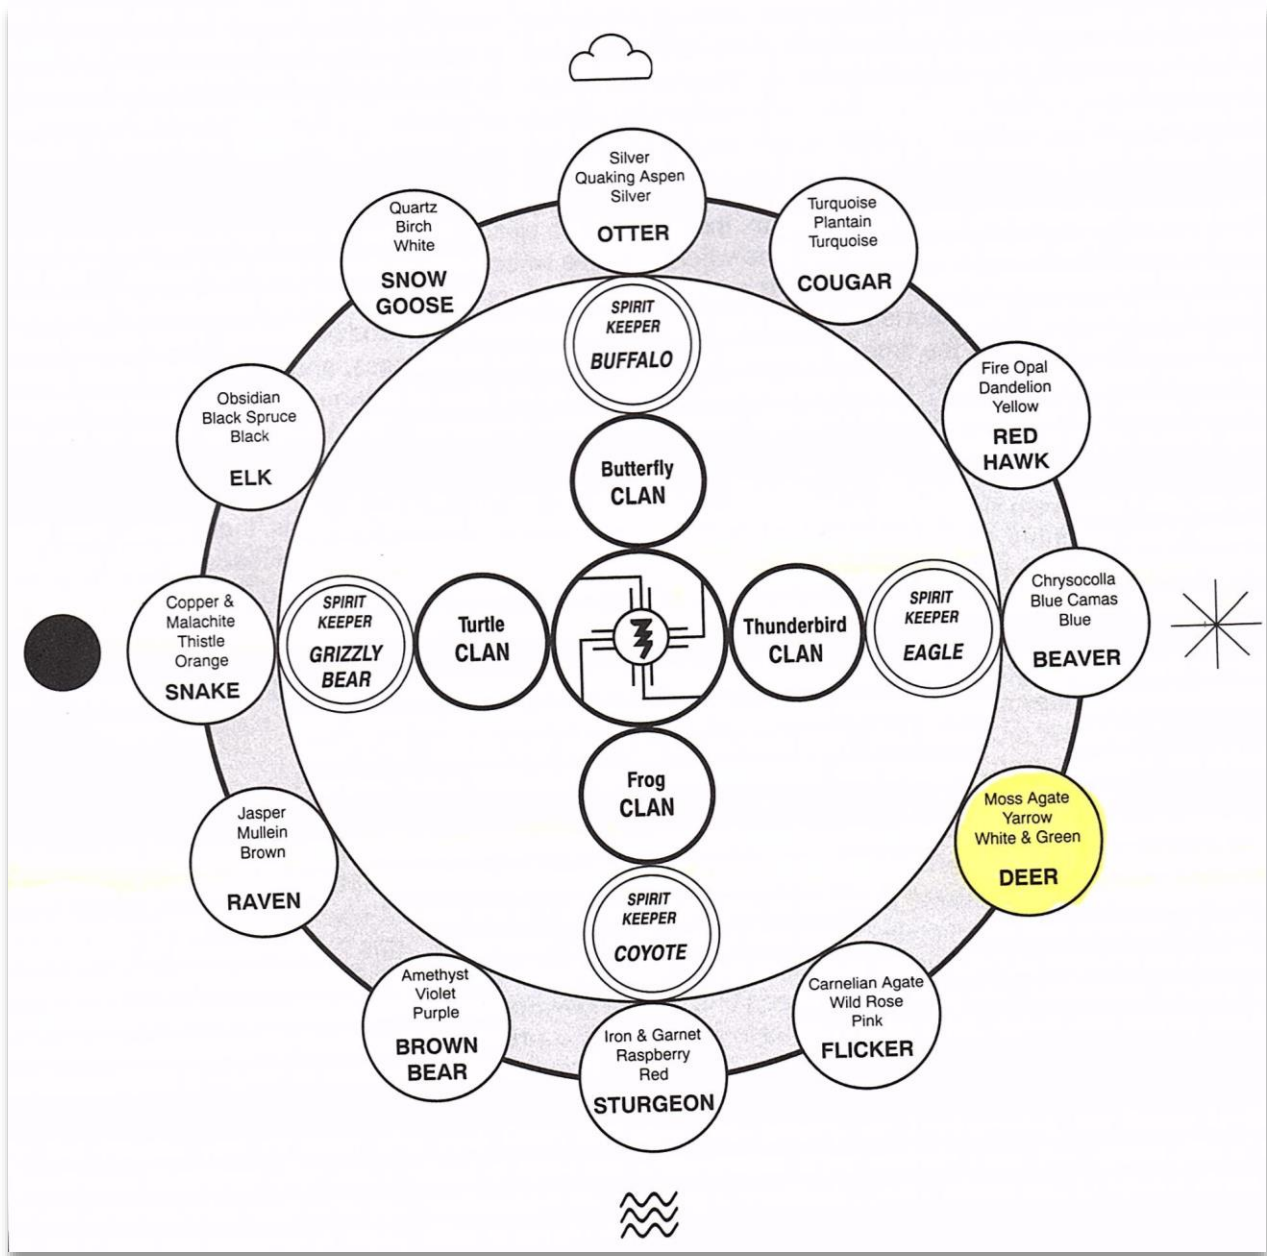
Silver
Quaking Aspen
Silver
OTTER

Turquoise
Plantain
Turquoise
COUGAR

Fire Opal
Dandelion
Yellow
RED HAWK

Chrysocolla
Blue Camas
Blue
BEAVER

Moss Agate
Yarrow
White & Green
DEER

Carnelian Agate
Wild Rose
Pink
FLICKER

Iron & Garnet
Raspberry
Red
STURGEON

Amethyst
Violet
Purple
BROWN BEAR

Jasper
Mullein
Brown
RAVEN

Copper & Malachite
Thistle
Orange
SNAKE

Obsidian
Black Spruce
Black
ELK

Quartz
Birch
White
SNOW GOOSE

SPIRIT KEEPER
BUFFALO

Butterfly
CLAN

SPIRIT KEEPER
GRIZZLY BEAR

Turtle
CLAN

Thunderbird
CLAN

SPIRIT KEEPER
EAGLE

Frog
CLAN

SPIRIT KEEPER
COYOTE